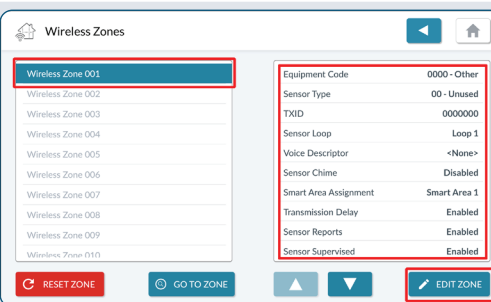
Wireless Zones

Wireless Zone 001
Wireless Zone 002
Wireless Zone 003
Wireless Zone 004
Wireless Zone 005
Wireless Zone 006
Wireless Zone 007
Wireless Zone 008
Wireless Zone 009
Wireless Zone 010

| | |
|---|---|
| Equipment Code | 0000 - Other |
| Sensor Type | 00 - Unused |
| TXID | 0000000 |
| Sensor Loop | Loop 1 |
| Voice Descriptor | <None> |
| Sensor Chime | Disabled |
| Smart Area Assignment | Smart Area 1 |
| Transmission Delay | Enabled |
| Sensor Reports | Enabled |
| Sensor Supervised | Enabled |

RESET ZONE
GO TO ZONE
EDIT ZONE